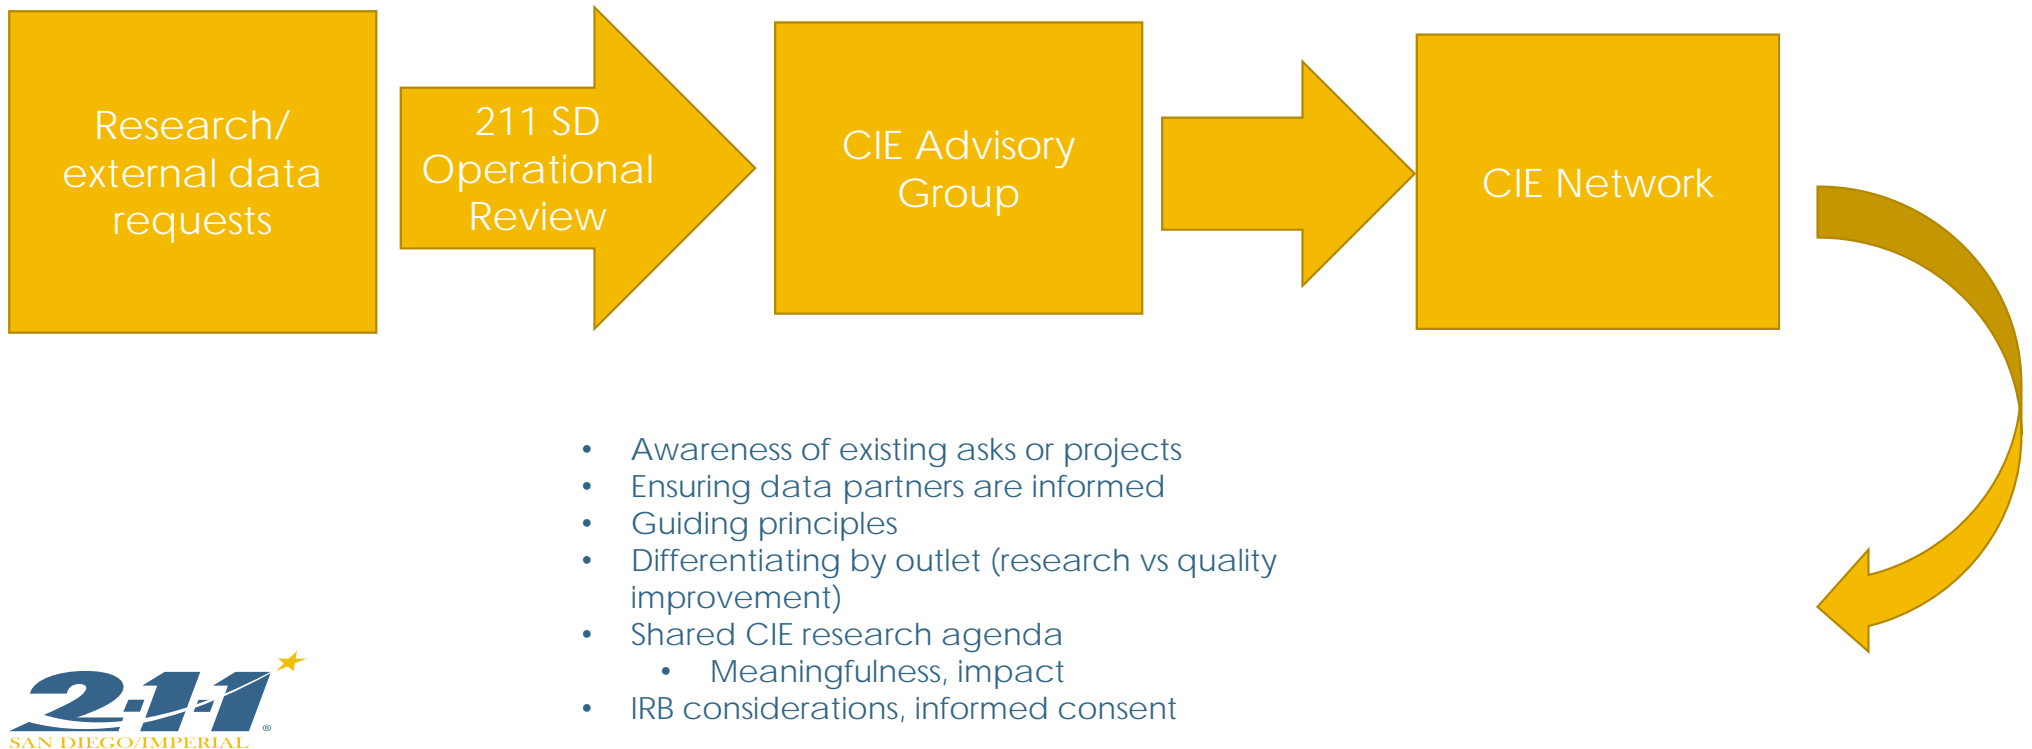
Research/ external data requests

211 SD Operational Review

CIE Advisory Group

CIE Network

- Awareness of existing asks or projects
- Ensuring data partners are informed
- Guiding principles
- Differentiating by outlet (research vs quality improvement)
- Shared CIE research agenda
  - Meaningfulness, impact
- IRB considerations, informed consent

2-1-1 ®
SAN DIEGO/IMPERIAL